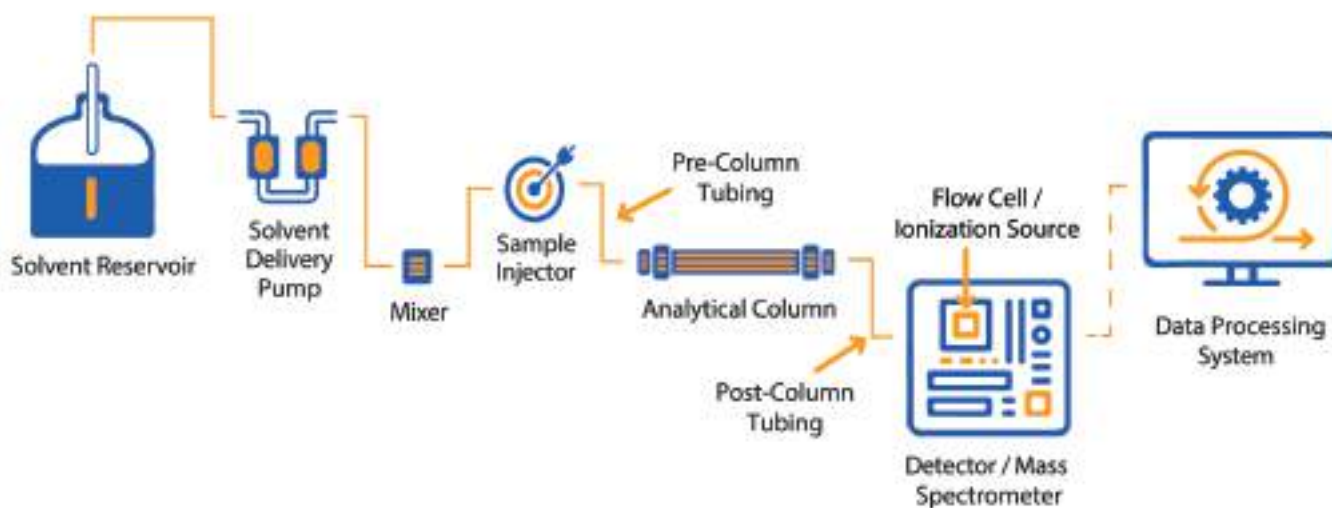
Solvent Reservoir

Solvent Delivery Pump

Mixer

Sample Injector

Pre-Column Tubing

Analytical Column

Post-Column Tubing

Flow Cell / Ionization Source

Detector / Mass Spectrometer

Data Processing System